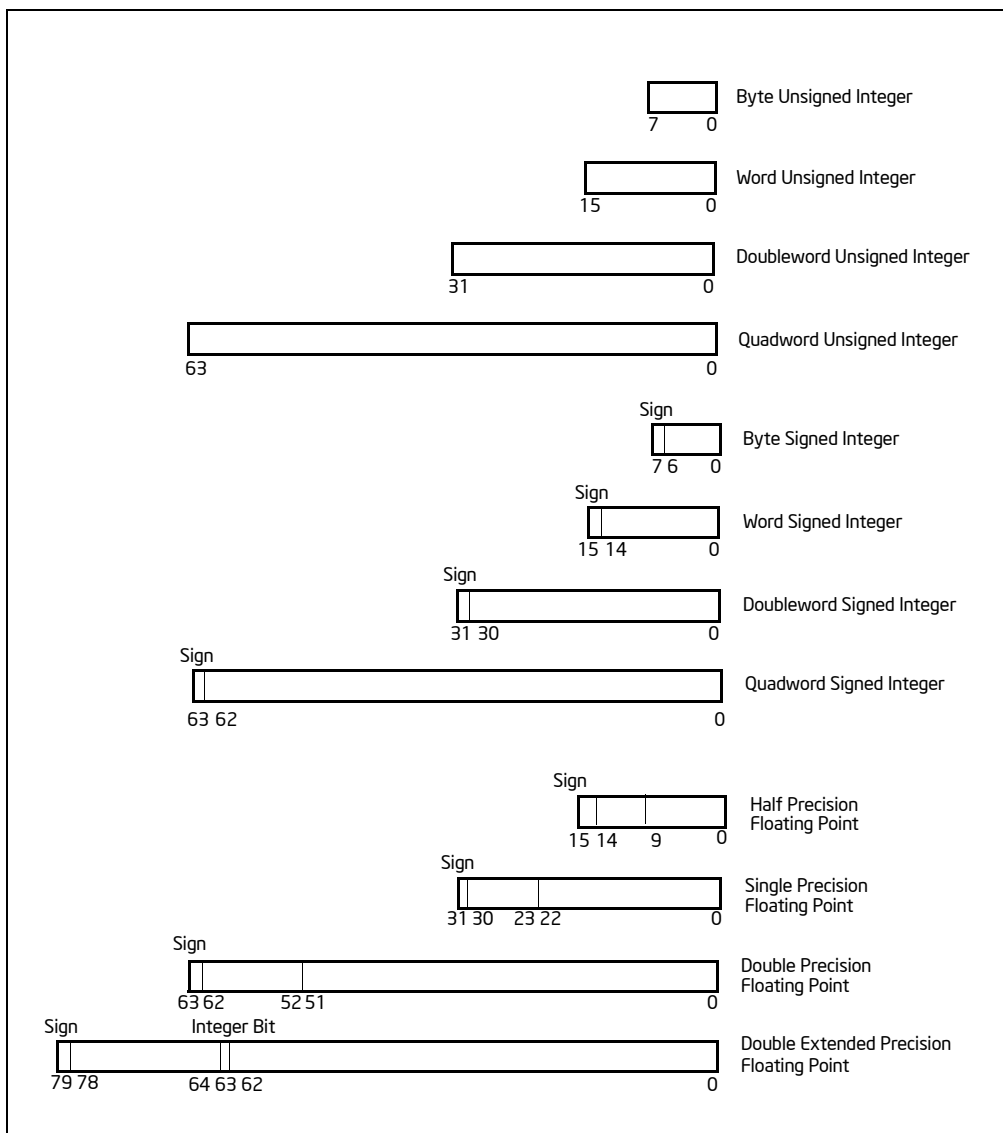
7 0 Byte Unsigned Integer

15 0 Word Unsigned Integer

31 0 Doubleword Unsigned Integer

63 0 Quadword Unsigned Integer

Sign
7 6 0 Byte Signed Integer

Sign
15 14 0 Word Signed Integer

Sign
31 30 0 Doubleword Signed Integer

Sign
63 62 0 Quadword Signed Integer

Sign
15 14 9 0 Half Precision Floating Point

Sign
31 30 23 22 0 Single Precision Floating Point

Sign
63 62 52 51 0 Double Precision Floating Point

Sign Integer Bit
79 78 64 63 62 0 Double Extended Precision Floating Point